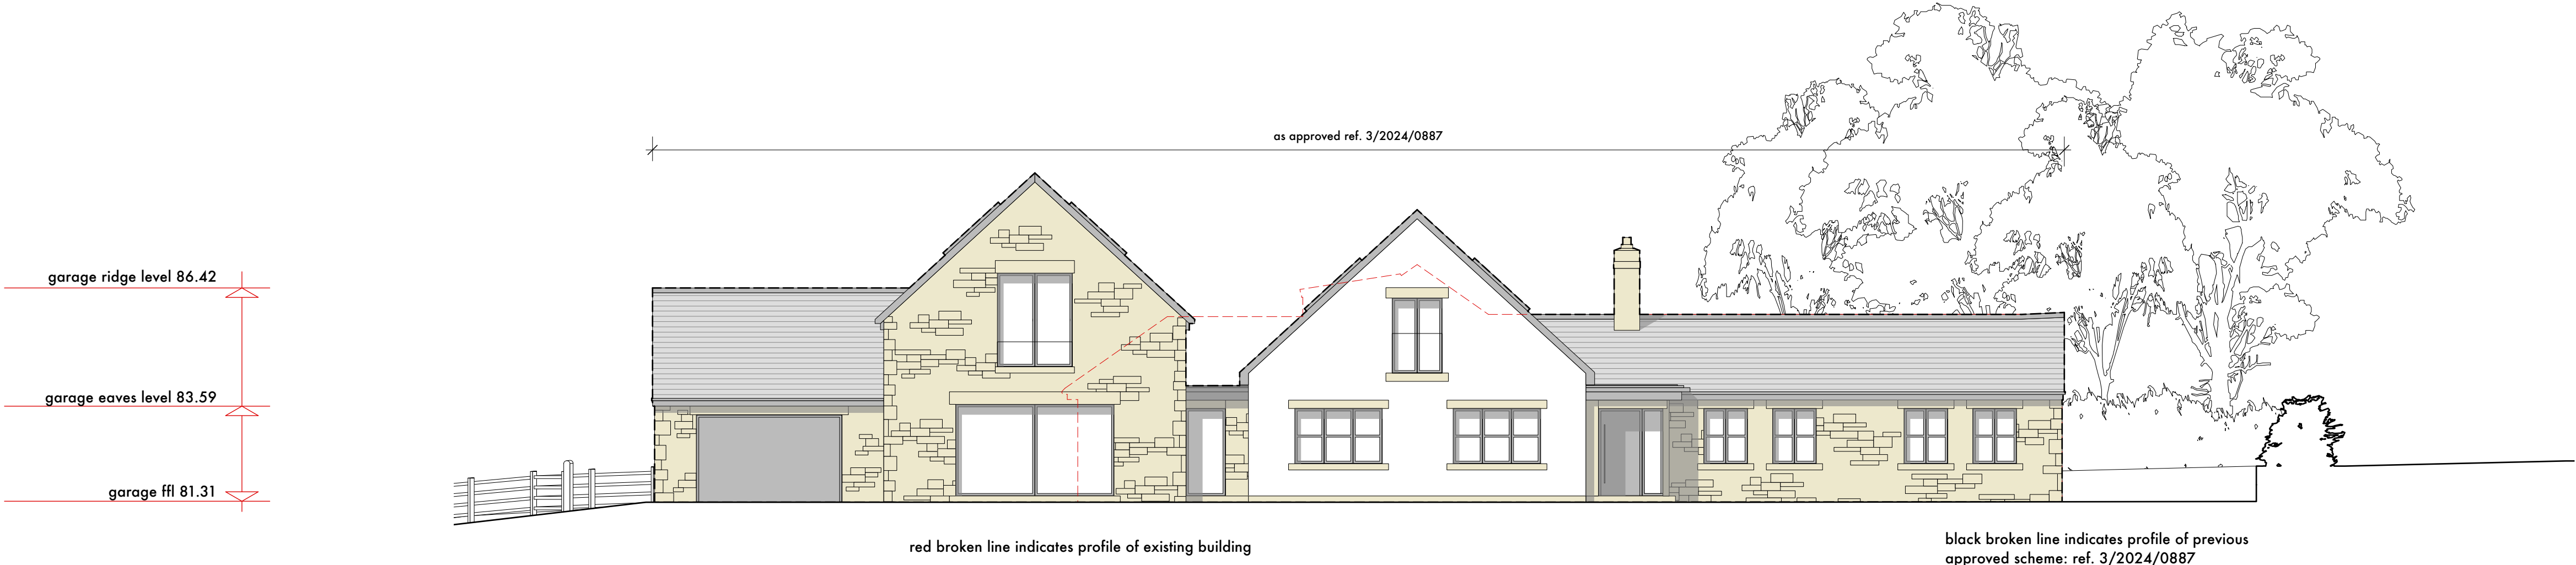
as approved ref. 3/2024/0887

garage ridge level 86.42

garage eaves level 83.59

garage ffl 81.31

red broken line indicates profile of existing building

black broken line indicates profile of previous approved scheme: ref. 3/2024/0887